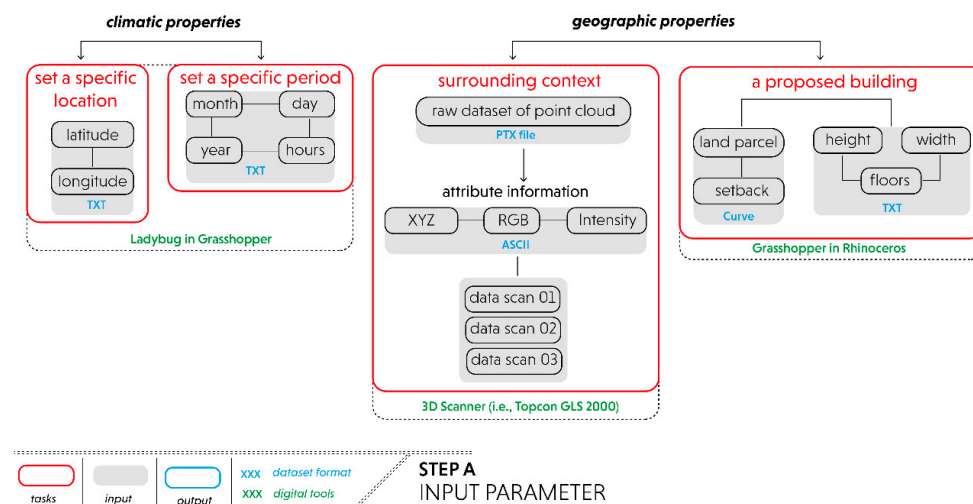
climatic properties

set a specific location

latitude

longitude

TXT

set a specific period

month

day

year

hours

TXT

Ladybug in Grasshopper

geographic properties

surrounding context

raw dataset of point cloud

PTX file

attribute information

XYZ

RGB

Intensity

ASCII

data scan 01

data scan 02

data scan 03

3D Scanner (i.e., Topcon GLS 2000)

a proposed building

land parcel

setback

Curve

height

width

floors

TXT

Grasshopper in Rhinoceros

tasks

input

output

XXX dataset format

XXX digital tools

STEP A

INPUT PARAMETER